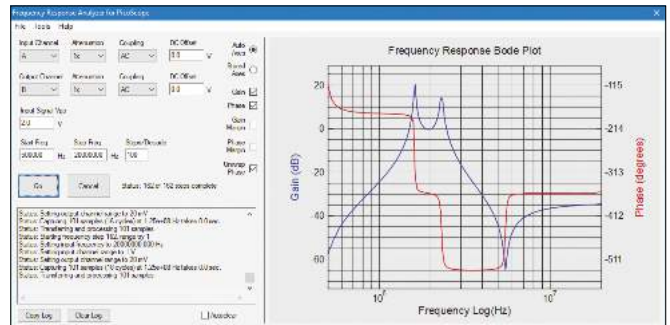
Frequency Response Analyzer for PicoScope

File Tools Help

Input Channel
A
Attenuation
1x
Coupling
AC
DC Offset
0.0
V

Output Channel
B
Attenuation
1x
Coupling
AC
DC Offset
0.0
V

Input Signal Vpp
2.0
V

Start Freq
500.00
Hz
Stop Freq
20000.00
Hz
Steps/Decade
100

Go
Cancel
Status: 162 of 162 steps complete

Auto Axes
Stored Axes
Gain
Phase
Gain Margin
Phase Margin
Unwrap Phase

Status: Setting output channel range to 20 mV
Status: Capturing 101 samples (1 cycles) at 1.75e+05 Hz takes 0.0 sec.
Status: Transferring and processing 101 samples
Status: Starting frequency step 162, range try 1
Status: Setting input frequency to 20000.000 Hz
Status: Setting input channel range to 1 V
Status: Setting output channel range to 20 mV
Status: Capturing 101 samples (1 cycles) at 1.25e+06 Hz takes 0.0 sec.
Status: Transferring and processing 101 samples

Copy Log
Clear Log
Autoclear

Frequency Response Bode Plot

20
0
20
40
60

-115
-214
-313
-412
-511

Gain (dB)
Phase (degrees)

$10^3$
$10^4$

Frequency Log(Hz)